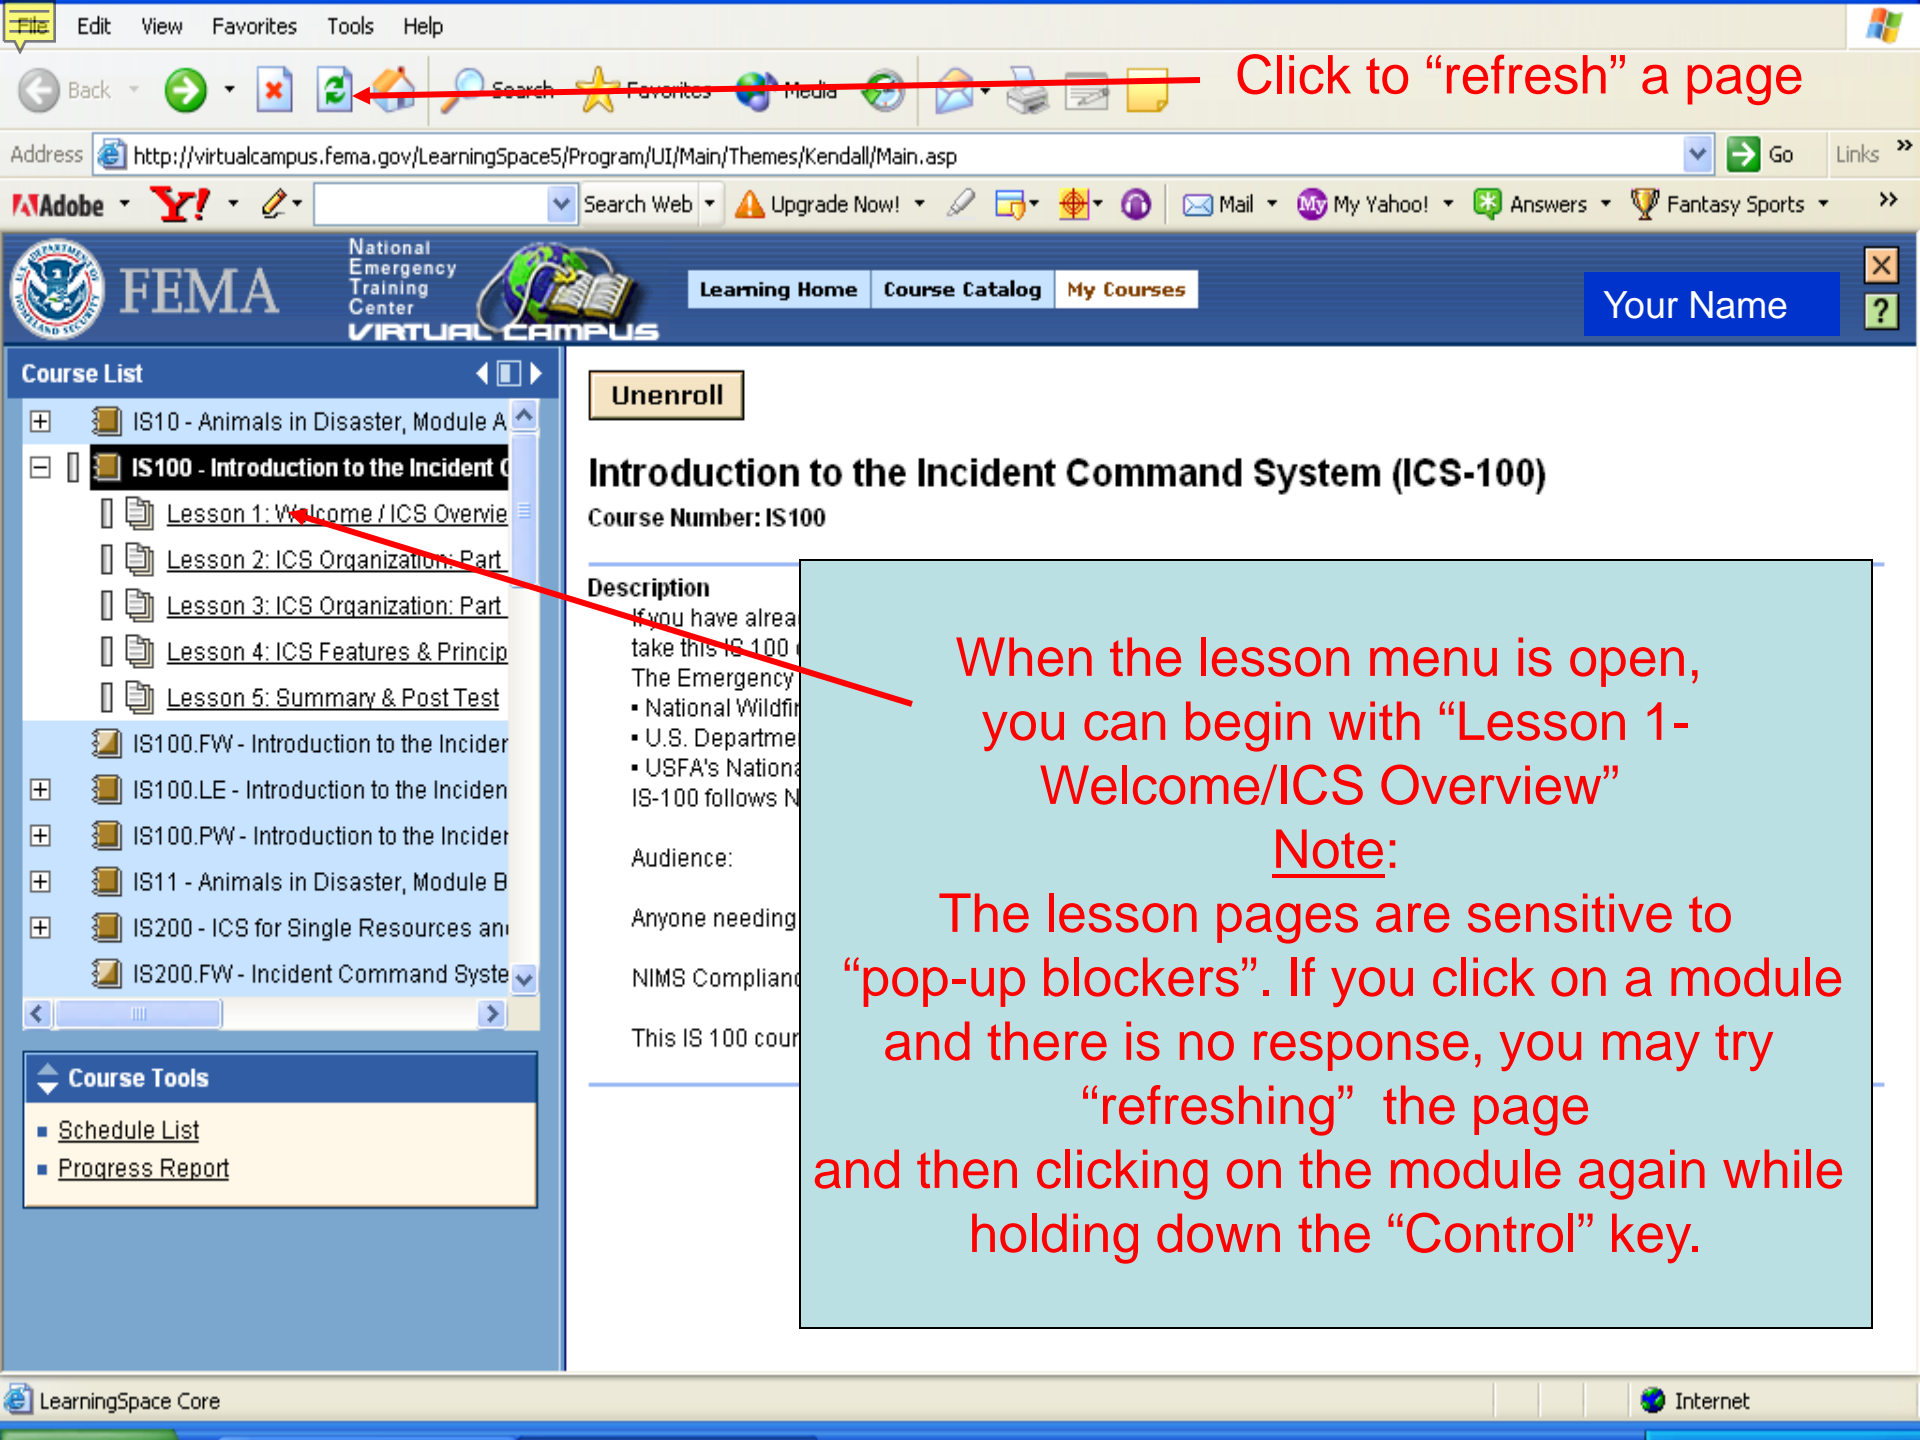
File Edit View Favorites Tools Help

Back Search Favorites Media

Click to “refresh” a page

Address http://virtualcampus.fema.gov/LearningSpace5/Program/UI/Main/Themes/Kendall/Main.asp Go Links

Adobe Y! Search Web Upgrade Now! Mail My Yahoo! Answers Fantasy Sports

FEMA National Emergency Training Center VIRTUAL CAMPUS

Learning Home Course Catalog My Courses

Your Name

Course List

IS10 - Animals in Disaster, Module A
IS100 - Introduction to the Incident C
Lesson 1: Welcome / ICS Overvie
Lesson 2: ICS Organization: Part
Lesson 3: ICS Organization: Part
Lesson 4: ICS Features & Princip
Lesson 5: Summary & Post Test
IS100.FW - Introduction to the Incider
IS100.LE - Introduction to the Inciden
IS100.PW - Introduction to the Incider
IS11 - Animals in Disaster, Module B
IS200 - ICS for Single Resources an
IS200.FW - Incident Command Syste

Course Tools

Schedule List
Progress Report

Unenroll

Introduction to the Incident Command System (ICS-100)

Course Number: IS100

Description
If you have alrea
take this IS 100
The Emergency
• National Wildfi
• U.S. Departme
• USFA's Nationa
IS-100 follows N

Audience:

Anyone needing

NIMS Complian

This IS 100 cou

When the lesson menu is open, you can begin with “Lesson 1-Welcome/ICS Overview”
Note:
The lesson pages are sensitive to “pop-up blockers”. If you click on a module and there is no response, you may try “refreshing” the page
and then clicking on the module again while holding down the “Control” key.

LearningSpace Core

Internet